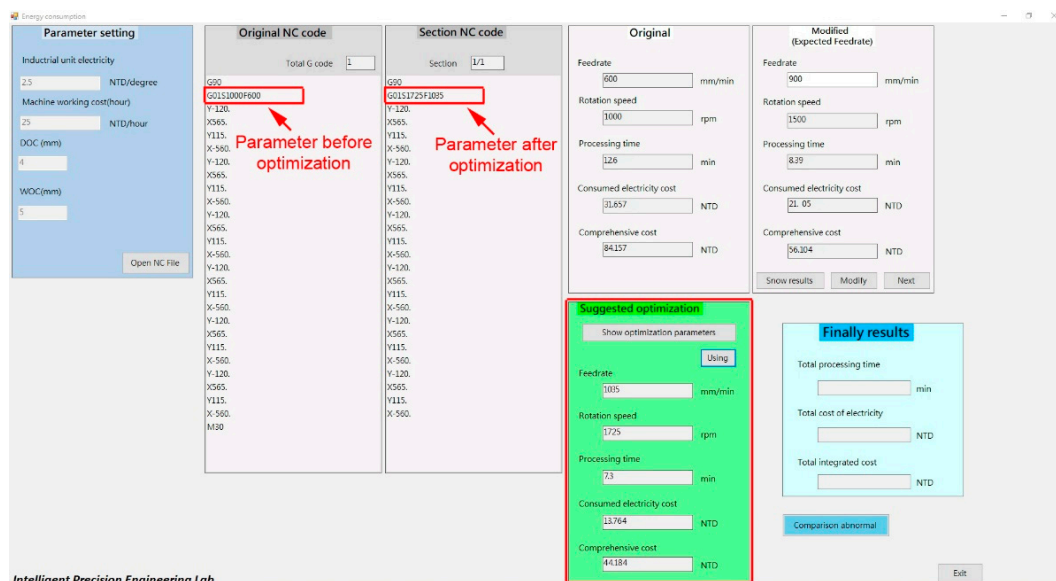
Energy consumption

Parameter setting
Industrial unit electricity
2.5 NTD/degree
Machine working cost(hour)
25 NTD/hour
DOC (mm)
4
WOC(mm)
5
Open NC File

Original NC code
Total G code 1
G90
G01S1000F600
Y-120.
X565.
Y115.
X-560.
Y-120.
X565.
Y115.
X-560.
Y-120.
X565.
Y115.
X-560.
Y-120.
X565.
Y115.
X-560.
Y-120.
X565.
Y115.
X-560.
Y-120.
X565.
Y115.
X-560.
M30

Parameter before optimization

Section NC code
Section 1/1
G90
G01S1725F1035
Y-120.
X565.
Y115.
X-560.
Y-120.
X565.
Y115.
X-560.
Y-120.
X565.
Y115.
X-560.
Y-120.
X565.
Y115.
X-560.
Y-120.
X565.
Y115.
X-560.
Y-120.
X565.
Y115.
X-560.

Parameter after optimization

Original
Feedrate
600 mm/min
Rotation speed
1000 rpm
Processing time
12.6 min
Consumed electricity cost
31.657 NTD
Comprehensive cost
84.157 NTD

Modified
(Expected Feedrate)
Feedrate
900 mm/min
Rotation speed
1500 rpm
Processing time
8.39 min
Consumed electricity cost
21. 05 NTD
Comprehensive cost
56.104 NTD
Show results Modify Next

Suggested optimization
Show optimization parameters
Using
Feedrate
1035 mm/min
Rotation speed
1725 rpm
Processing time
7.3 min
Consumed electricity cost
13.764 NTD
Comprehensive cost
44.184 NTD

Finally results
Total processing time
min
Total cost of electricity
NTD
Total integrated cost
NTD
Comparison abnormal

Exit

Intelligent Precision Engineering Lab